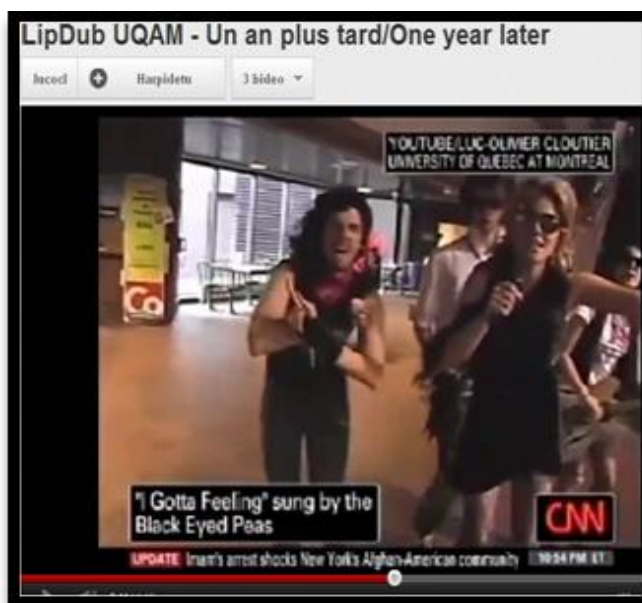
LipDub UQAM - Un an plus tard/One year later

Iucocl Harpidetu 3 bideo

YOUTUBE/LUC-OLIVIER CLOUTIER
UNIVERSITY OF QUEBEC AT MONTREAL

Co

"I Gotta Feeling" sung by the Black Eyed Peas

CNN

UPDATE Imam's arrest shocks New York's Afghan-American community 10:54 PM ET